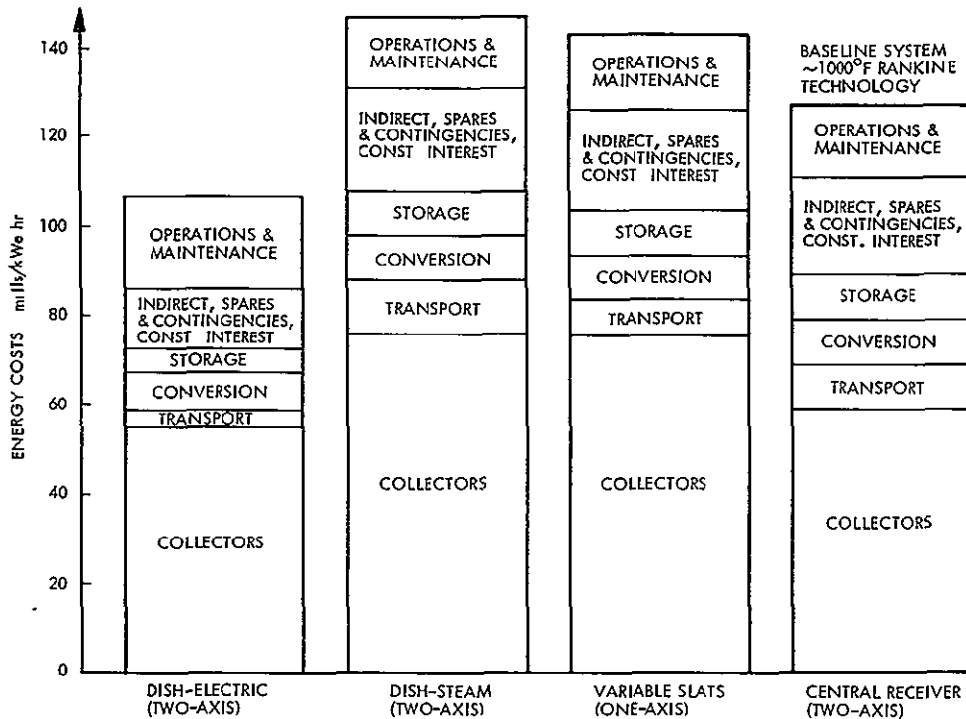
140
120
100
80
60
40
20
0

ENERGY COSTS mills/kWe hr

OPERATIONS & MAINTENANCE
INDIRECT, SPARES & CONTINGENCIES, CONST INTEREST
STORAGE
CONVERSION
TRANSPORT
COLLECTORS
DISH-ELECTRIC (TWO-AXIS)

OPERATIONS & MAINTENANCE
INDIRECT, SPARES & CONTINGENCIES, CONST INTEREST
STORAGE
CONVERSION
TRANSPORT
COLLECTORS
DISH-STEAM (TWO-AXIS)

OPERATIONS & MAINTENANCE
INDIRECT, SPARES & CONTINGENCIES, CONST INTEREST
STORAGE
CONVERSION
TRANSPORT
COLLECTORS
VARIABLE SLATS (ONE-AXIS)

BASELINE SYSTEM $\sim1000^{\circ}F$ RANKINE TECHNOLOGY
OPERATIONS & MAINTENANCE
INDIRECT, SPARES & CONTINGENCIES, CONST. INTEREST
STORAGE
CONVERSION
TRANSPORT
COLLECTORS
CENTRAL RECEIVER (TWO-AXIS)